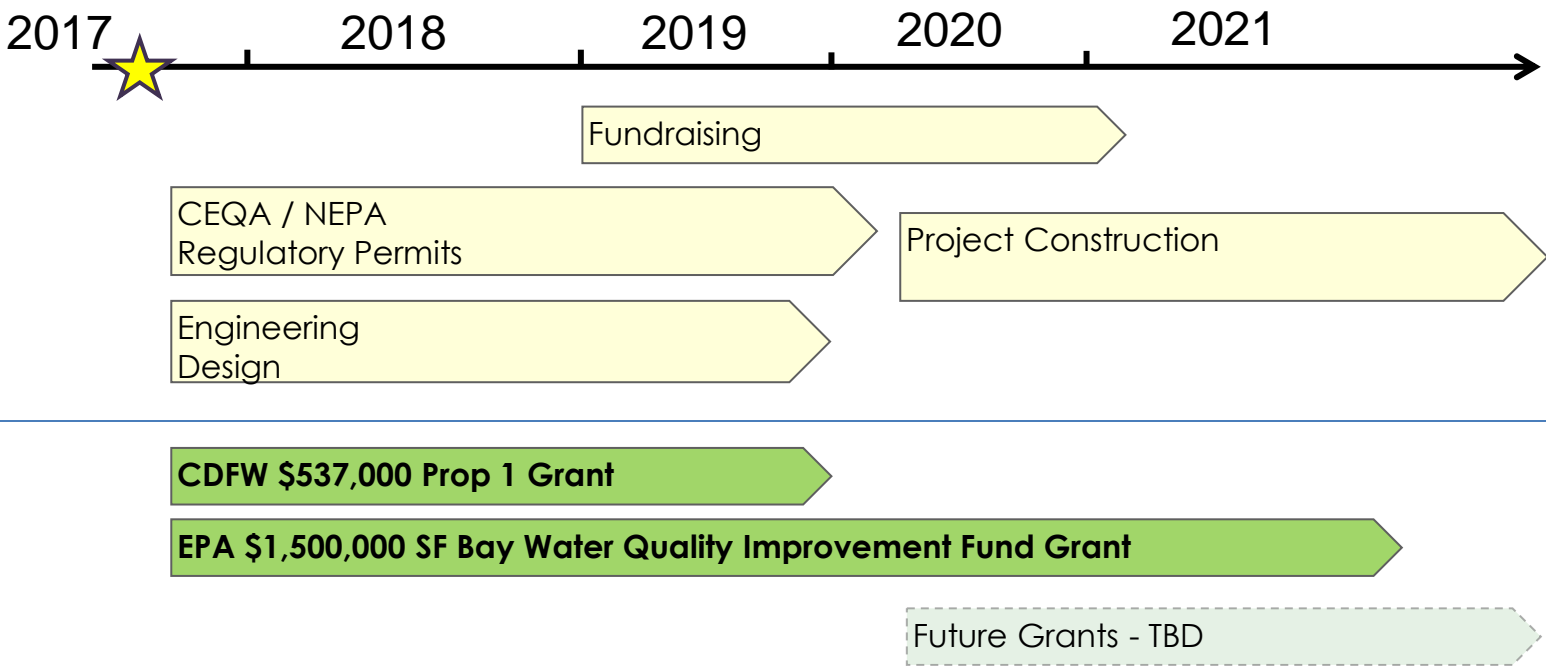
2017 2018 2019 2020 2021

Fundraising

CEQA / NEPA
Regulatory Permits

Project Construction

Engineering
Design

CDFW $537,000 Prop 1 Grant

EPA $1,500,000 SF Bay Water Quality Improvement Fund Grant

Future Grants - TBD